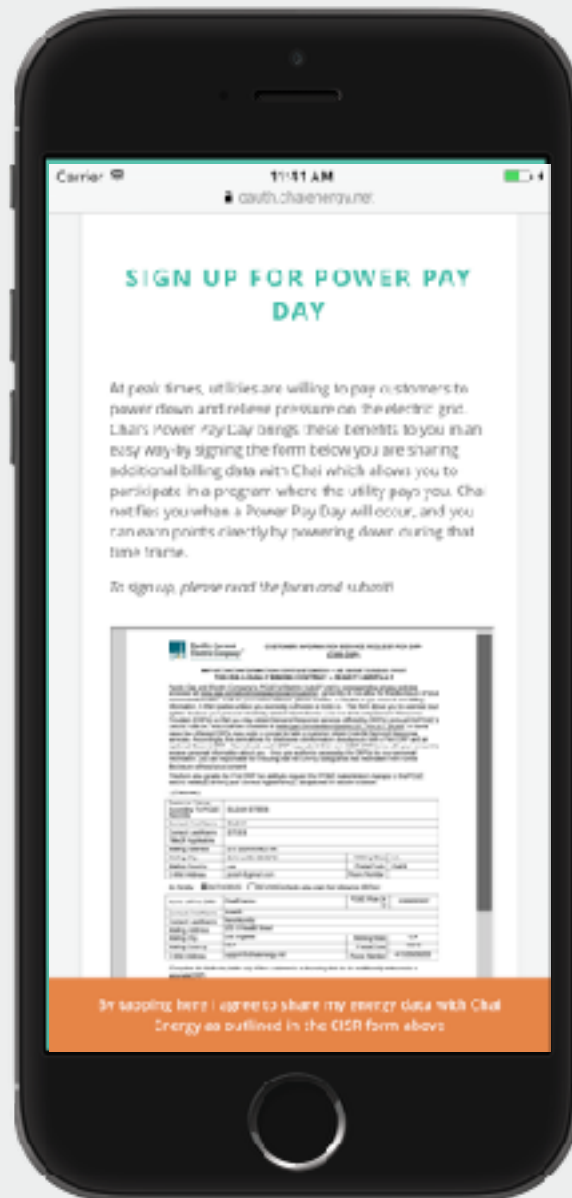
Carrier 11:51 AM

oauth.chaienergy.net

SIGN UP FOR POWER PAY DAY

At peak times, utilities are willing to pay customers to power down and relieve pressure on the electric grid. Chai's Power Pay Day brings these benefits to you in an easy way-by signing the form below you are sharing additional billing data with Chai which allows you to participate in a program where the utility pays you. Chai notifies you when a Power Pay Day will occur, and you can earn points directly by powering down during that time frame.

To sign up, please read the form and submit!

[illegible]

By tapping here I agree to share my energy data with Chai Energy as outlined in the CISR form above